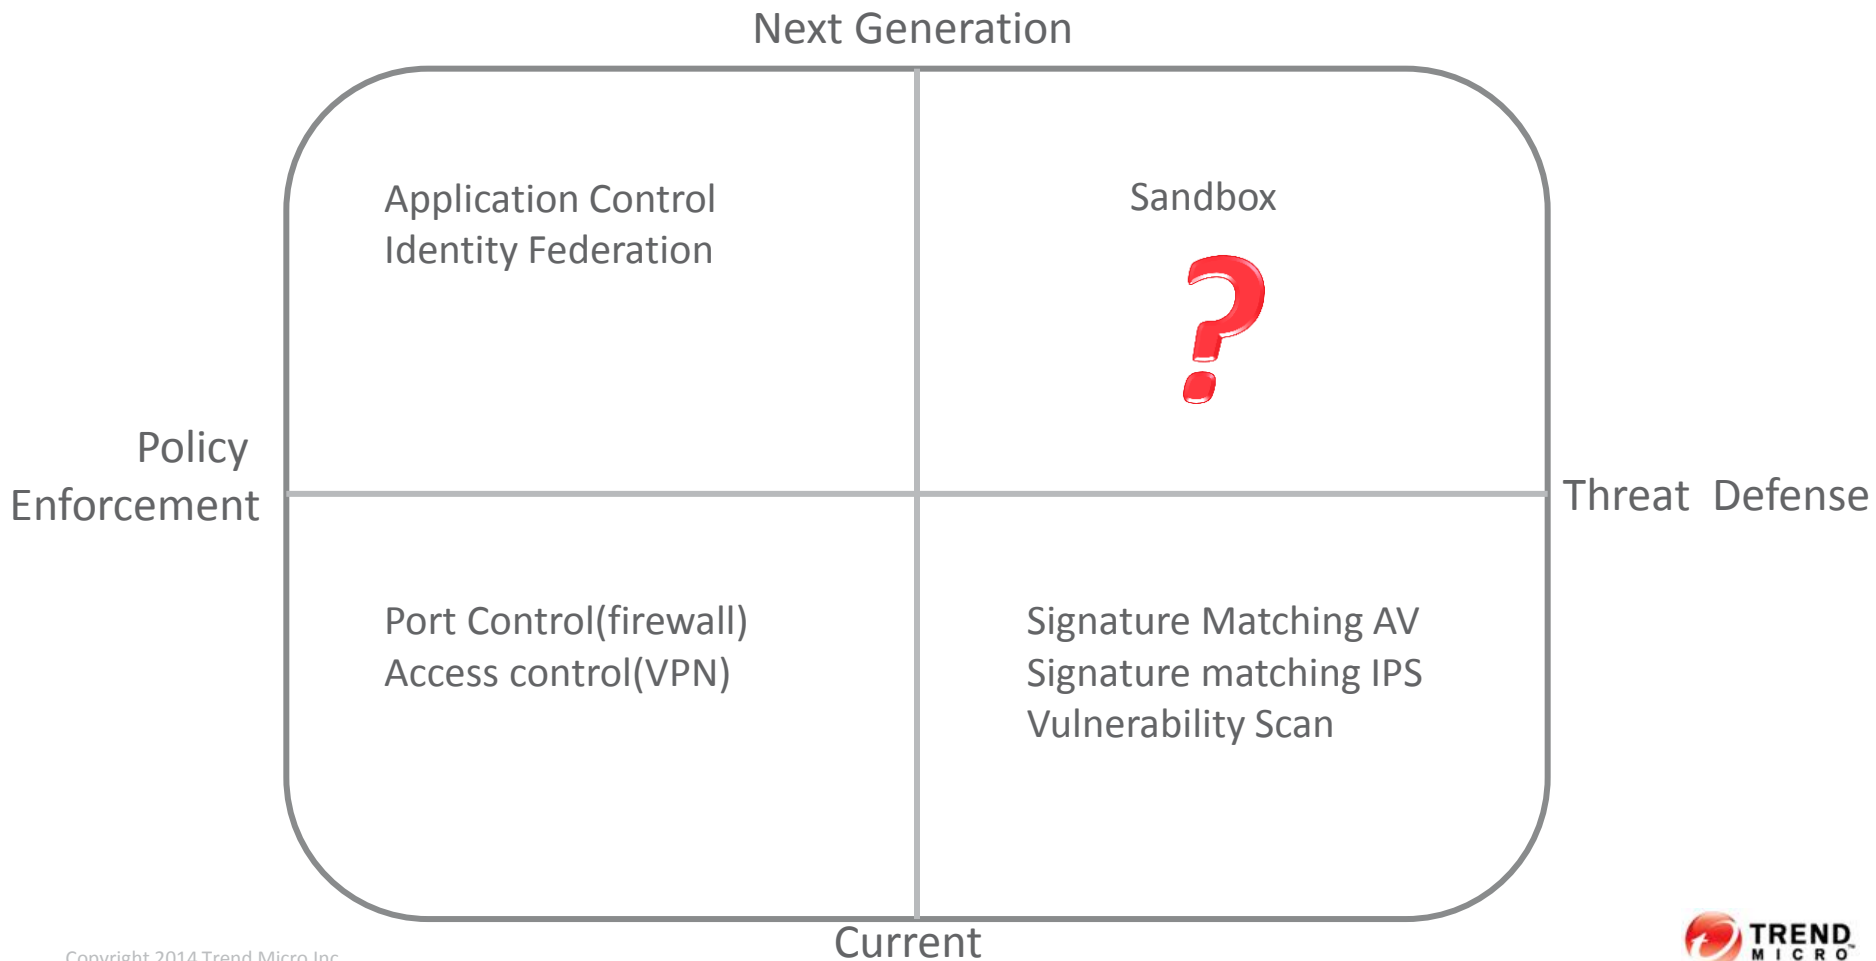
Next Generation

Application Control
Identity Federation

Sandbox

?

Policy
Enforcement

Threat Defense

Port Control(firewall)
Access control(VPN)

Signature Matching AV
Signature matching IPS
Vulnerability Scan

Copyright 2014 Trend Micro Inc.

Current

TREND MICRO